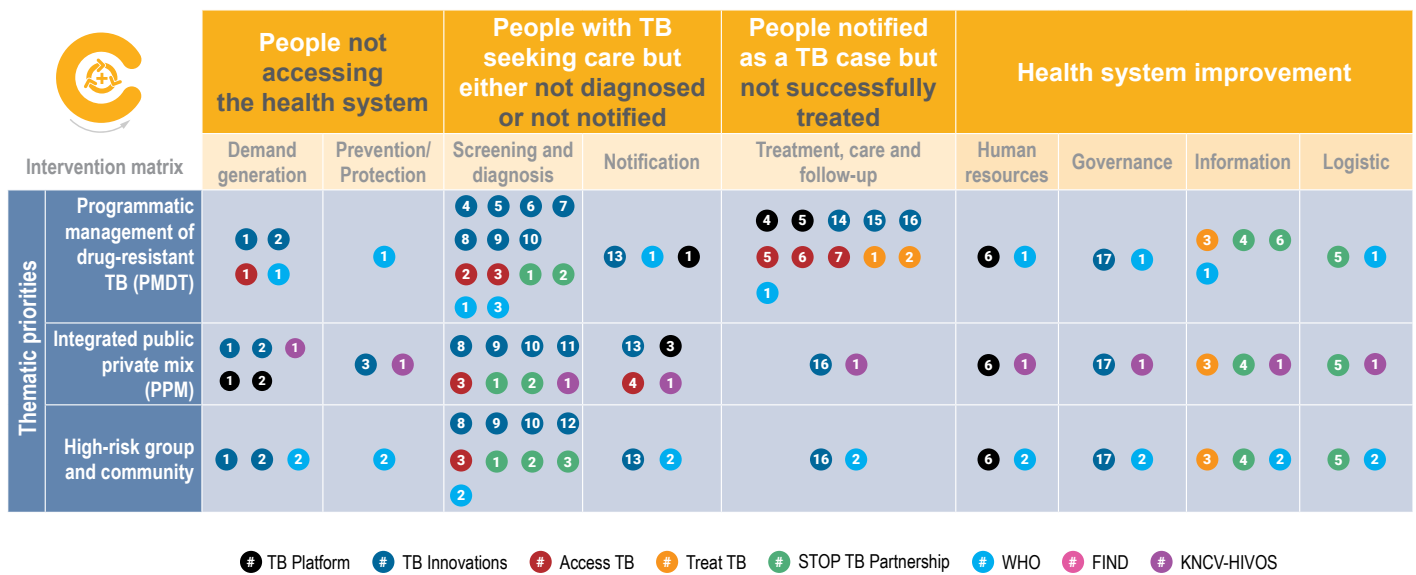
Intervention matrix

| | | People not accessing the health system | | People with TB seeking care but either not diagnosed or not notified | | People notified as a TB case but not successfully treated | Health system improvement | | | |
|---|---|---|---|---|---|---|---|---|---|---|
| | | Demand generation | Prevention/ Protection | Screening and diagnosis | Notification | Treatment, care and follow-up | Human resources | Governance | Information | Logistic |
| Thematic priorities | Programmatic management of drug-resistant TB (PMDT) | 1 2 1 1 | 1 | 4 5 6 7 8 9 10 2 3 1 2 1 3 | 13 1 1 | 4 5 14 15 16 5 6 7 1 2 1 | 6 1 | 17 1 | 3 4 6 1 | 5 1 |
| | Integrated public private mix (PPM) | 1 2 1 1 2 | 3 1 | 8 9 10 11 3 1 2 1 | 13 3 4 1 | 16 1 | 6 1 | 17 1 | 3 4 1 | 5 1 |
| | High-risk group and community | 1 2 2 | 2 | 8 9 10 12 3 1 2 3 2 | 13 2 | 16 2 | 6 2 | 17 2 | 3 4 2 | 5 2 |

# TB Platform # TB Innovations # Access TB # Treat TB # STOP TB Partnership # WHO # FIND # KNCV-HIVOS